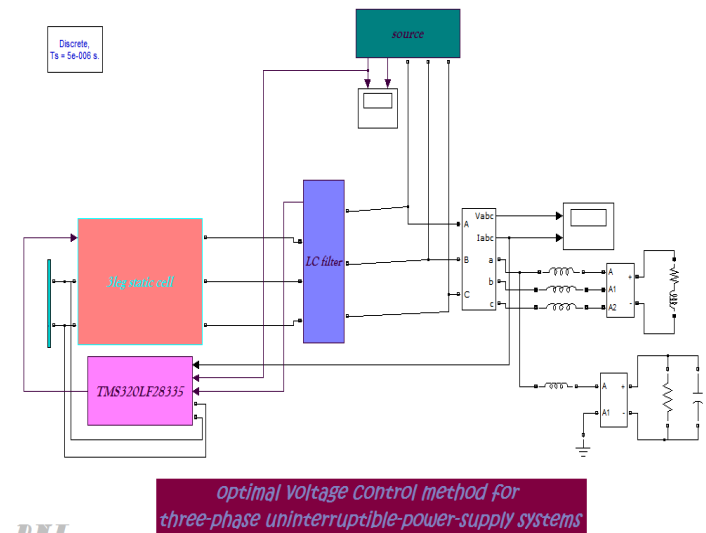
Discrete,
Ts = 5e-006 s.

source

LC filter

3leg static cell

TMS320LF28335

Vabc
Iabc
A
B
C
a
b
c

A
A1
A2
+
-

A
A1
+
-

optimal voltage control method for
three-phase uninterruptible-power-supply systems

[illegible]